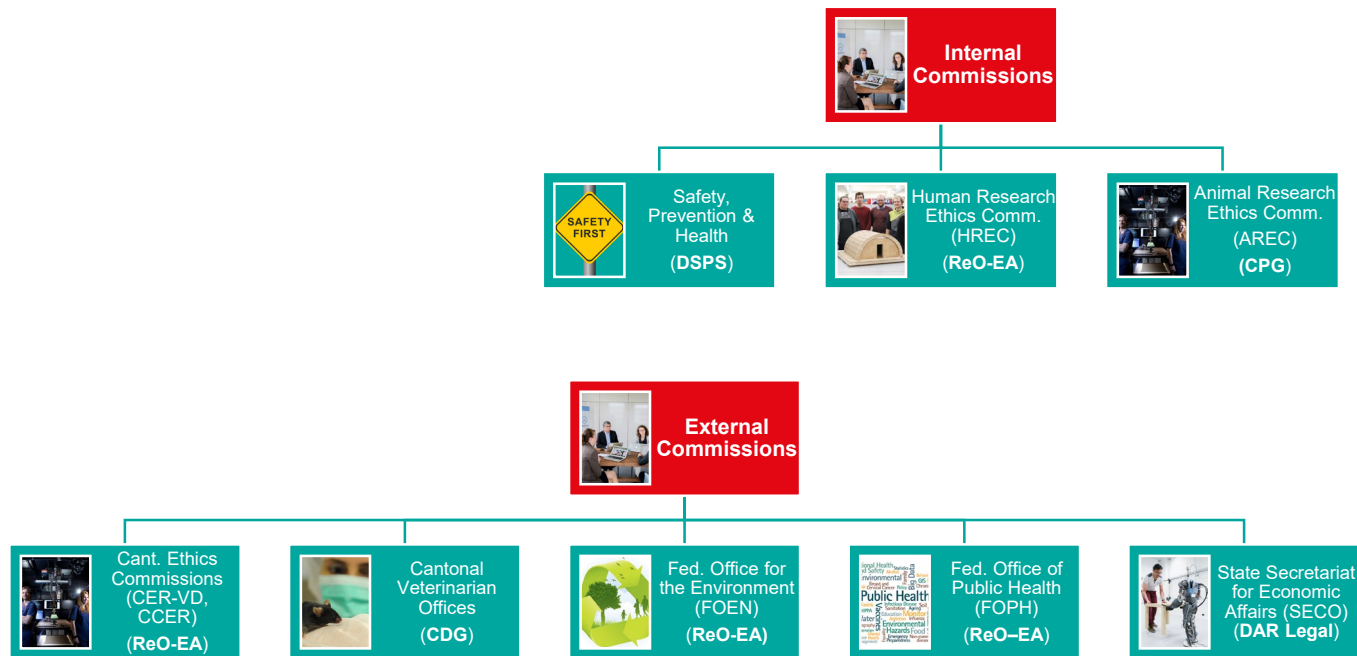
Internal Commissions

SAFETY FIRST

Safety, Prevention & Health (DSPS)

Human Research Ethics Comm. (HREC) (ReO-EA)

Animal Research Ethics Comm. (AREC) (CPG)

External Commissions

Cant. Ethics Commissions (CER-VD, CCER) (ReO-EA)

Cantonal Veterinarian Offices (CDG)

Fed. Office for the Environment (FOEN) (ReO-EA)

Public Health Environmental Hazards Food Data

Fed. Office of Public Health (FOPH) (ReO–EA)

State Secretariat for Economic Affairs (SECO) (DAR Legal)